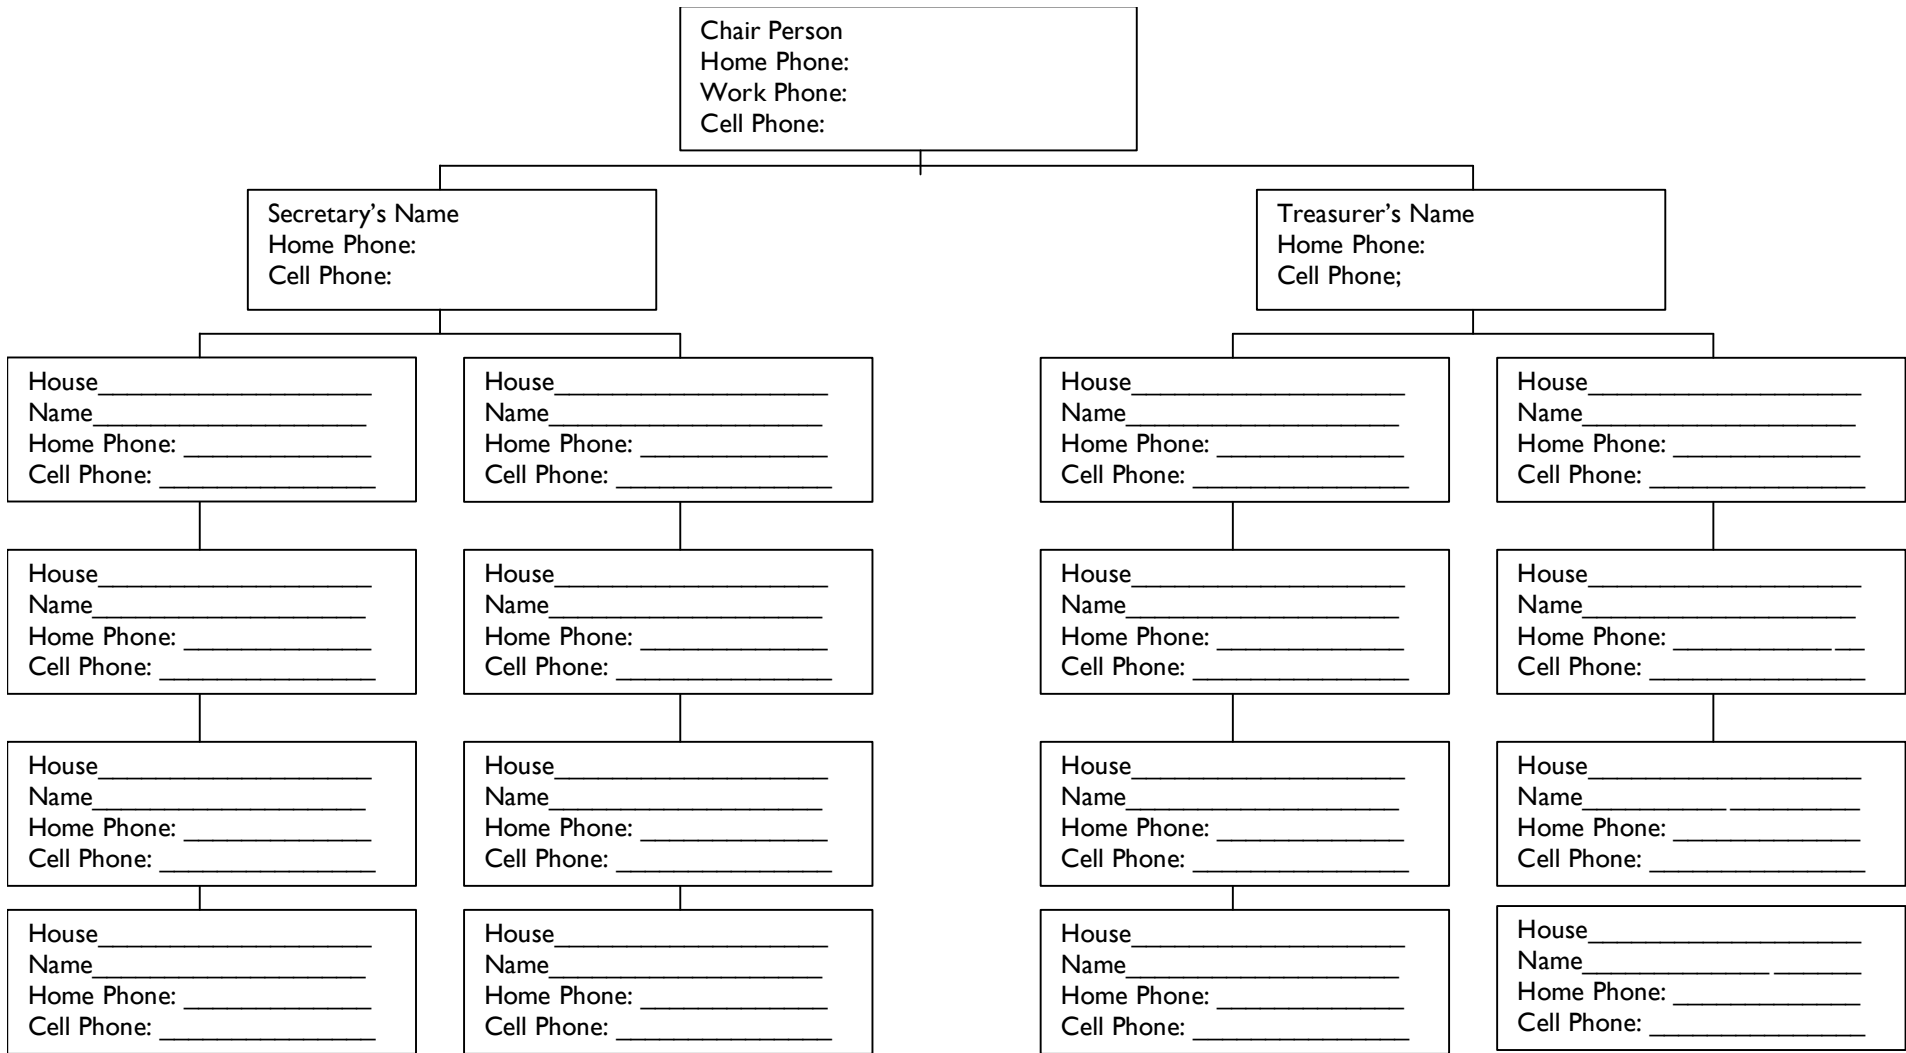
Chair Person
Home Phone:
Work Phone:
Cell Phone:

Secretary's Name
Home Phone:
Cell Phone:

Treasurer's Name
Home Phone:
Cell Phone;

House____________________
Name____________________
Home Phone: ______________
Cell Phone: ________________

House____________________
Name____________________
Home Phone: ______________
Cell Phone: ________________

House____________________
Name____________________
Home Phone: ______________
Cell Phone: ________________

House____________________
Name____________________
Home Phone: ______________
Cell Phone: ________________

House____________________
Name____________________
Home Phone: ______________
Cell Phone: ________________

House____________________
Name____________________
Home Phone: ______________
Cell Phone: ________________

House____________________
Name____________________
Home Phone: ______________
Cell Phone: ________________

House____________________
Name____________________
Home Phone: ______________
Cell Phone: ________________

House____________________
Name____________________
Home Phone: ______________
Cell Phone: ________________

House____________________
Name____________________
Home Phone: ______________
Cell Phone: ________________

House____________________
Name____________________
Home Phone: ______________
Cell Phone: ________________

House____________________
Name____________________
Home Phone: ______________
Cell Phone: ________________

House____________________
Name____________________
Home Phone: ______________
Cell Phone: ________________

House____________________
Name____________________
Home Phone: ______________
Cell Phone: ________________

House____________________
Name____________________
Home Phone: ______________
Cell Phone: ________________

House____________________
Name____________________
Home Phone: ______________
Cell Phone: ________________